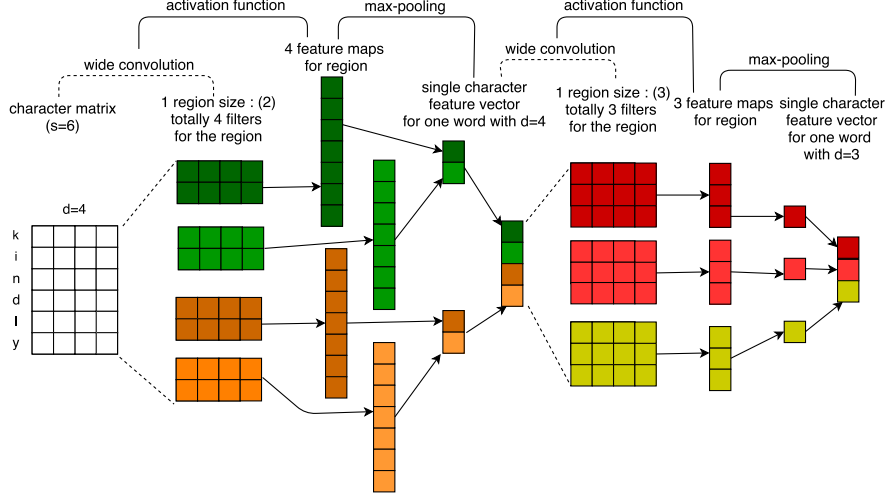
activation function

max-pooling

activation function

wide convolution

4 feature maps for region

wide convolution

max-pooling

character matrix (s=6)

1 region size : (2) totally 4 filters for the region

single character feature vector for one word with d=4

1 region size : (3) totally 3 filters for the region

3 feature maps for region

single character feature vector for one word with d=3

d=4

k
i
n
d
l
y